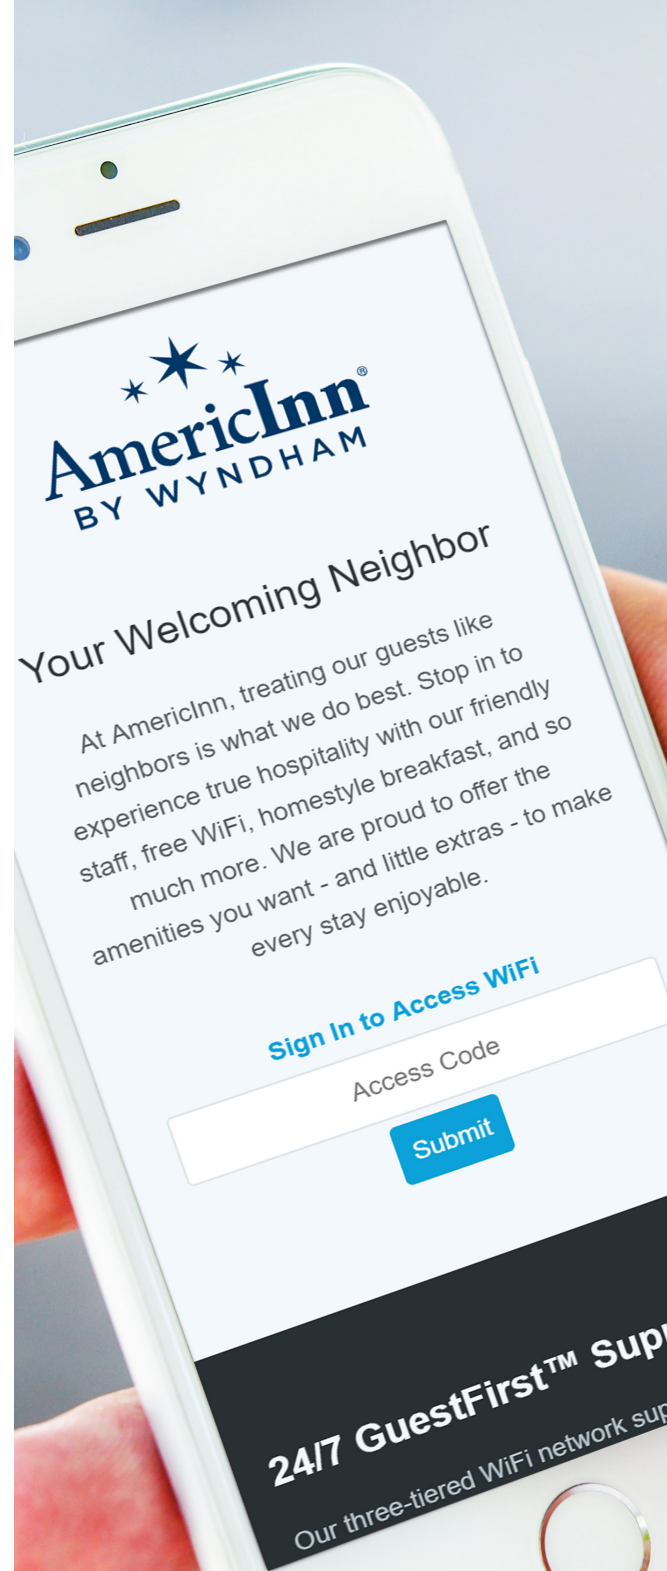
AmericInn®
BY WYNDHAM

Your Welcoming Neighbor

At AmericInn, treating our guests like neighbors is what we do best. Stop in to experience true hospitality with our friendly staff, free WiFi, homestyle breakfast, and so much more. We are proud to offer the amenities you want - and little extras - to make every stay enjoyable.

Sign In to Access WiFi

Access Code

Submit

24/7 GuestFirst™ Sup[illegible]

Our three-tiered WiFi network sup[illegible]